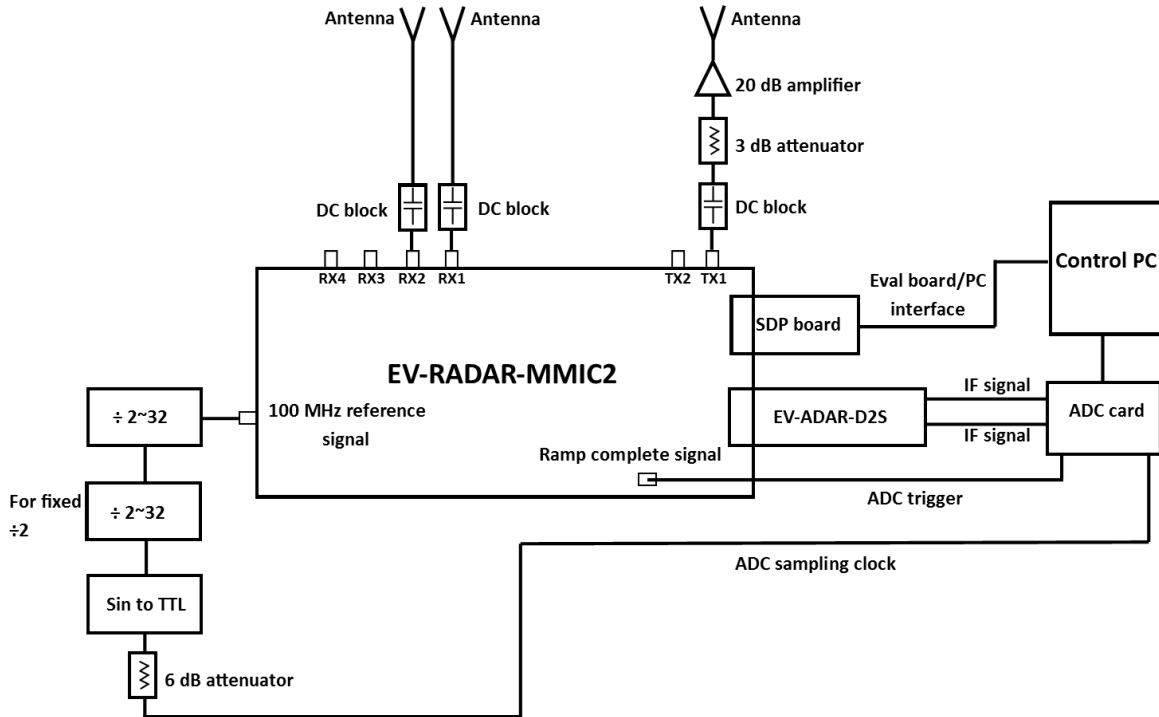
Antenna
Antenna
Antenna
20 dB amplifier
3 dB attenuator
DC block
DC block
DC block
RX4 RX3 RX2 RX1
TX2 TX1
Control PC
Eval board/PC interface
SDP board
EV-RADAR-MMIC2
÷ 2~32
100 MHz reference signal
EV-ADAR-D2S
IF signal
IF signal
ADC card
Ramp complete signal
ADC trigger
For fixed ÷2
÷ 2~32
ADC sampling clock
Sin to TTL
6 dB attenuator